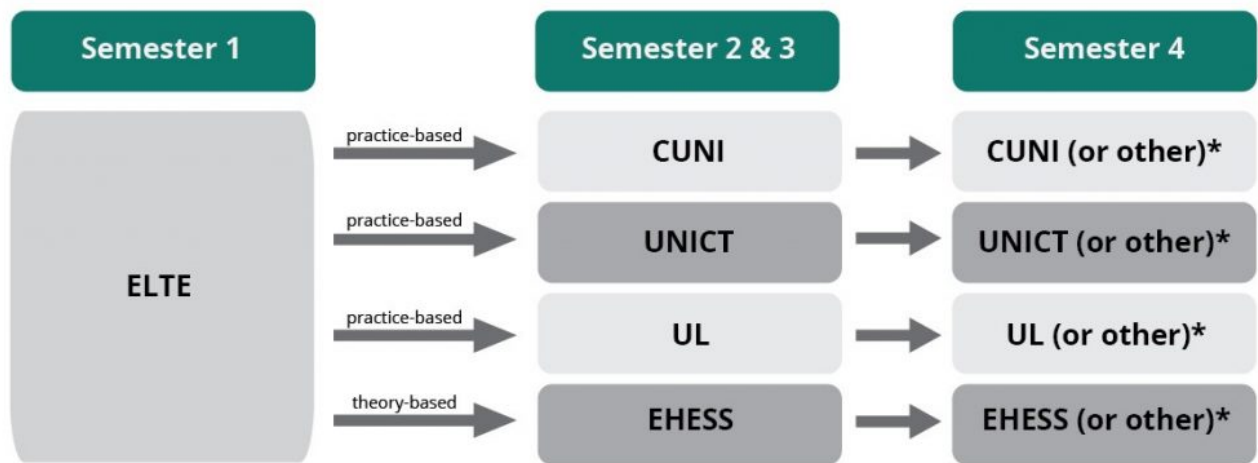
Semester 1

Semester 2 & 3

Semester 4

ELTE

practice-based

CUNI

CUNI (or other)*

practice-based

UNICT

UNICT (or other)*

practice-based

UL

UL (or other)*

theory-based

EHESS

EHESS (or other)*